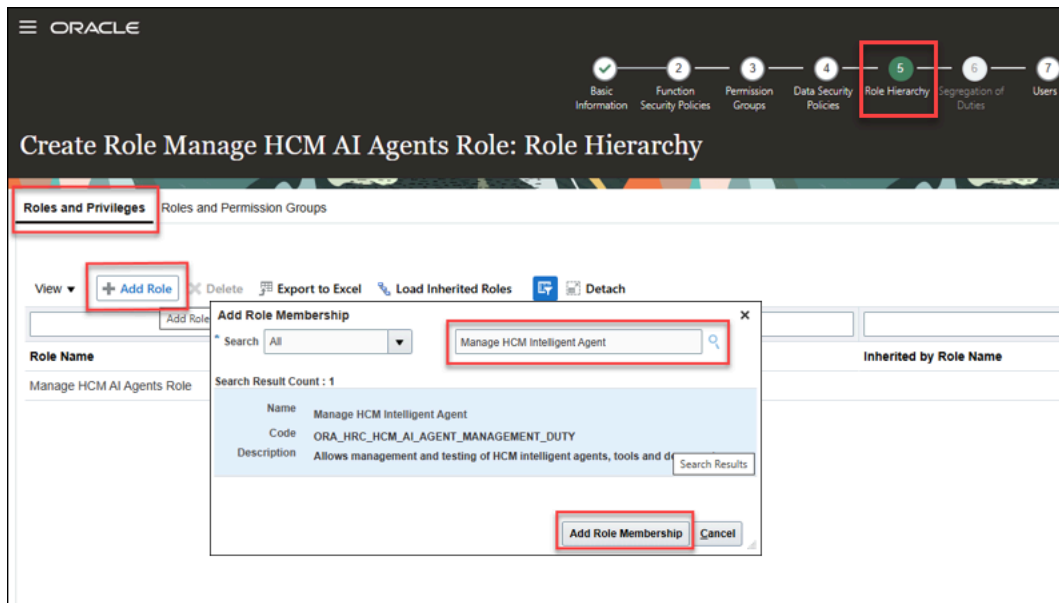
ORACLE

Basic Information
2 Function Security Policies
3 Permission Groups
4 Data Security Policies
5 Role Hierarchy
6 Segregation of Duties
7 Users

Create Role Manage HCM AI Agents Role: Role Hierarchy

Roles and Privileges
Roles and Permission Groups

View ▾
Add Role
Delete
Export to Excel
Load Inherited Roles
Detach

Add Role

Role Name
Inherited by Role Name
Manage HCM AI Agents Role

Add Role Membership
* Search All
Manage HCM Intelligent Agent
Search Result Count : 1
Name Manage HCM Intelligent Agent
Code ORA_HRC_HCM_AI_AGENT_MANAGEMENT_DUTY
Description Allows management and testing of HCM intelligent agents, tools and d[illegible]
Search Results
Add Role Membership
Cancel